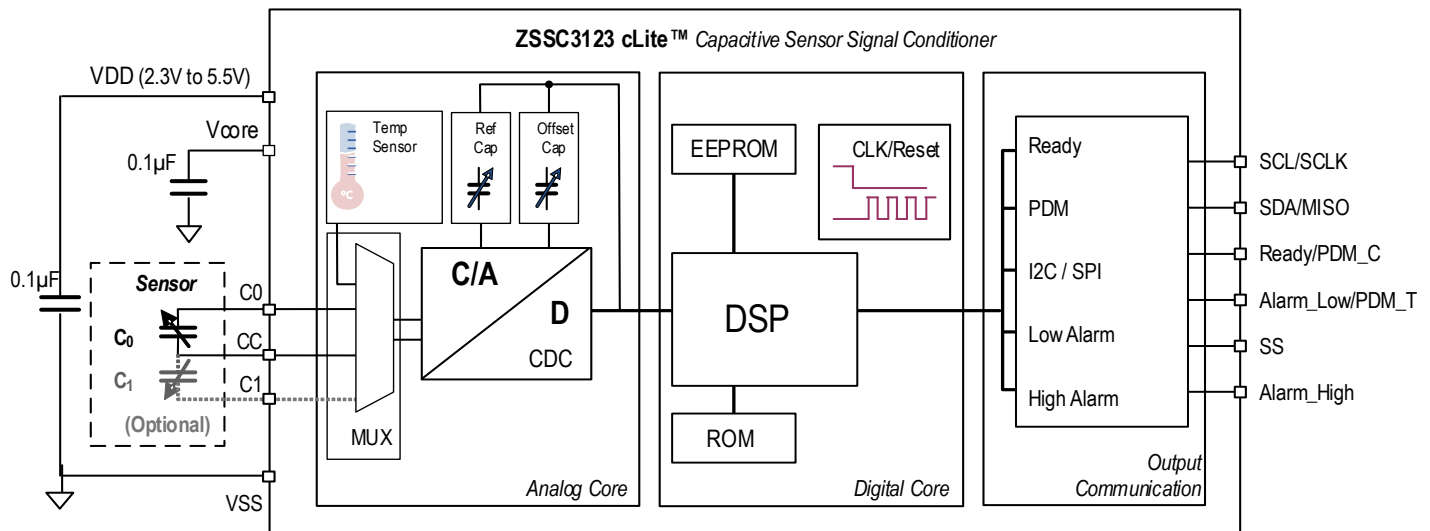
ZSSC3123 cLite™ Capacitive Sensor Signal Conditioner

VDD (2.3V to 5.5V)

Vcore

0.1µF

0.1µF

Sensor

$C_0$

$C_1$

(Optional)

C0

CC

C1

VSS

Temp Sensor

°C

Ref Cap

Offset Cap

C/A

D

CDC

MUX

Analog Core

EEPROM

CLK/Reset

DSP

ROM

Digital Core

Ready

PDM

I2C / SPI

Low Alarm

High Alarm

Output Communication

SCL/SCLK

SDA/MISO

Ready/PDM_C

Alarm_Low/PDM_T

SS

Alarm_High